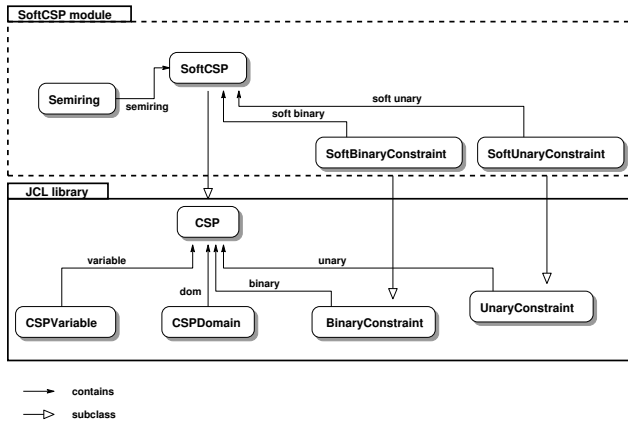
SoftCSP module

Semiring

semiring

SoftCSP

soft unary

soft binary

SoftBinaryConstraint

SoftUnaryConstraint

JCL library

CSP

variable

unary

dom

binary

CSPVariable

CSPDomain

BinaryConstraint

UnaryConstraint

contains

subclass